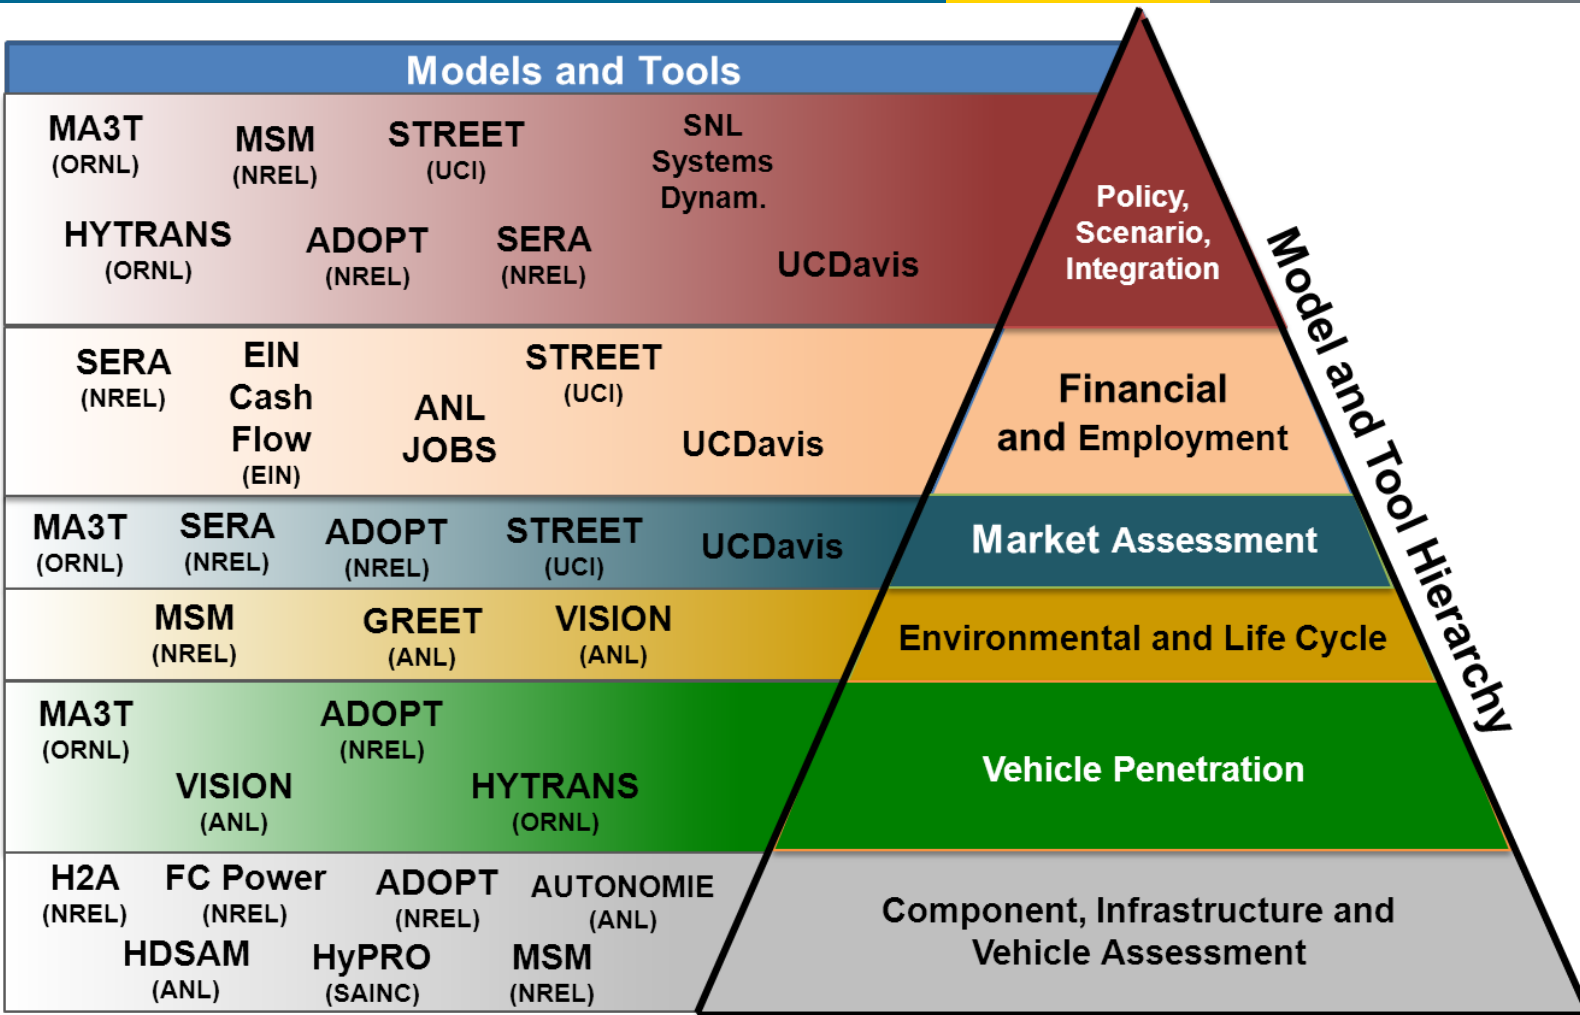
Models and Tools

MA3T (ORNL) MSM (NREL) STREET (UCI) SNL Systems Dynam.

HYTRANS (ORNL) ADOPT (NREL) SERA (NREL) UCDavis

Policy, Scenario, Integration

SERA (NREL) EIN Cash Flow (EIN) ANL JOBS STREET (UCI) UCDavis

Financial and Employment

MA3T (ORNL) SERA (NREL) ADOPT (NREL) STREET (UCI) UCDavis

Market Assessment

MSM (NREL) GREET (ANL) VISION (ANL)

Environmental and Life Cycle

MA3T (ORNL) ADOPT (NREL) VISION (ANL) HYTRANS (ORNL)

Vehicle Penetration

H2A (NREL) FC Power (NREL) ADOPT (NREL) AUTONOMIE (ANL)

HDSAM (ANL) HyPRO (SAINC) MSM (NREL)

Component, Infrastructure and Vehicle Assessment

Model and Tool Hierarchy